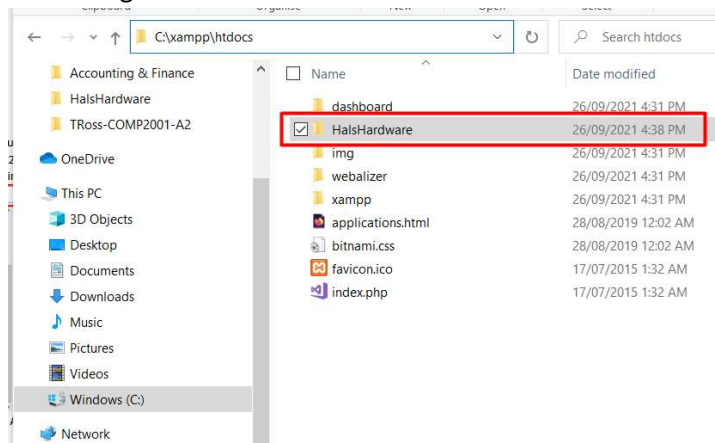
C:\xampp\htdocs

Search htdocs

Accounting & Finance
HalsHardware
TRoss-COMP2001-A2
OneDrive
This PC
3D Objects
Desktop
Documents
Downloads
Music
Pictures
Videos
Windows (C:)
Network

| Name | Date modified |
|---|---|
| dashboard | 26/09/2021 4:31 PM |
| HalsHardware | 26/09/2021 4:38 PM |
| img | 26/09/2021 4:31 PM |
| webalizer | 26/09/2021 4:31 PM |
| xampp | 26/09/2021 4:31 PM |
| applications.html | 28/08/2019 12:02 AM |
| bitnami.css | 28/08/2019 12:02 AM |
| favicon.ico | 17/07/2015 1:32 AM |
| index.php | 17/07/2015 1:32 AM |